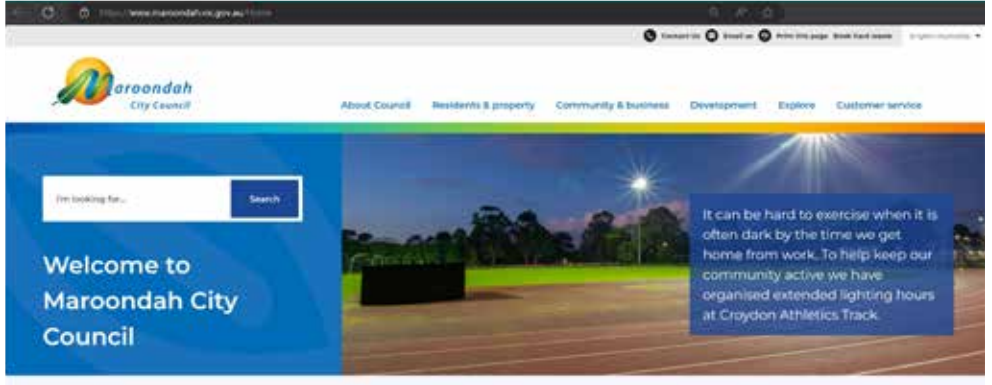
https://www.maroondah.vic.gov.au/Home

Contact Us Email us Print this page Book hard waste English (Australia)

Maroondah City Council

About Council Residents & property Community & business Development Explore Customer service

I'm looking for...

Search

Welcome to Maroondah City Council

It can be hard to exercise when it is often dark by the time we get home from work. To help keep our community active we have organised extended lighting hours at Croydon Athletics Track.